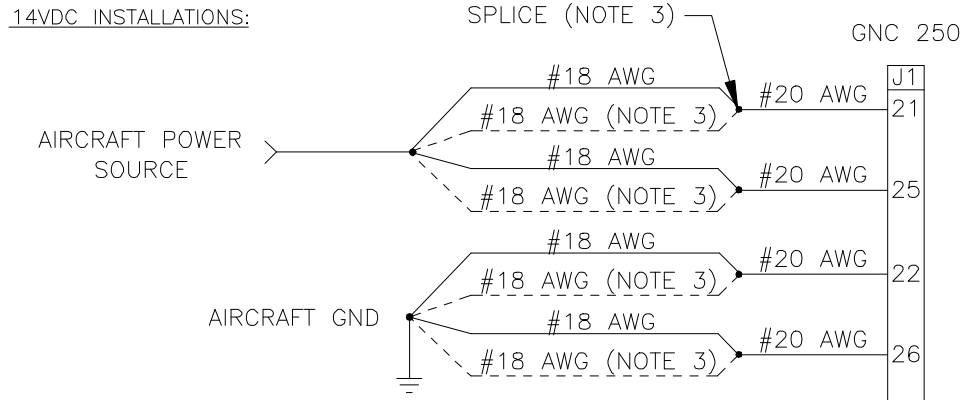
14VDC INSTALLATIONS:

SPLICE (NOTE 3)

GNC 250

J1

AIRCRAFT POWER SOURCE

#18 AWG

#18 AWG (NOTE 3)

#20 AWG

21

#18 AWG

#18 AWG (NOTE 3)

#20 AWG

25

AIRCRAFT GND

#18 AWG

#18 AWG (NOTE 3)

#20 AWG

22

#18 AWG

#18 AWG (NOTE 3)

#20 AWG

26